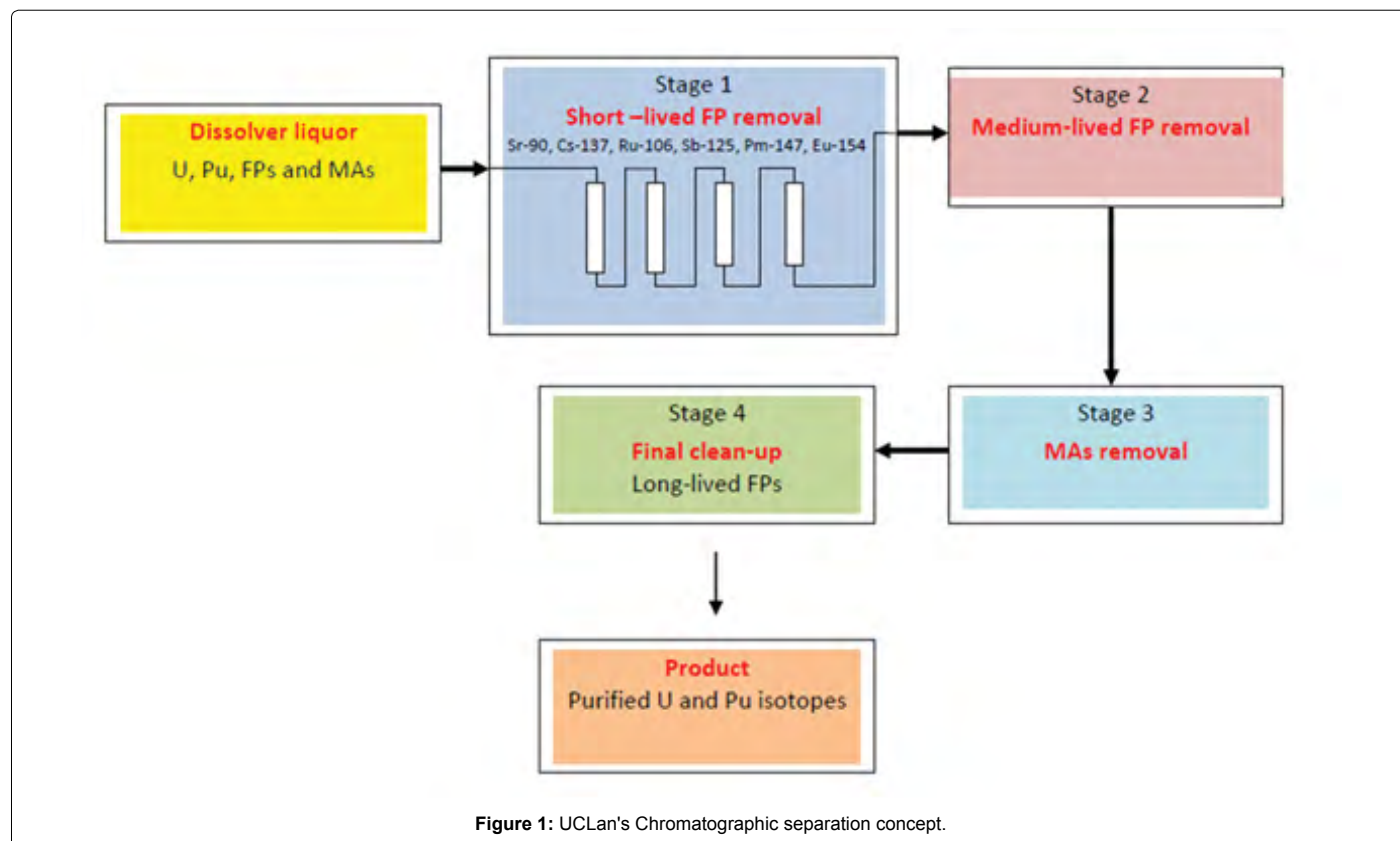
Dissolver liquor
U, Pu, FPs and MAs

Stage 1
Short –lived FP removal
Sr-90, Cs-137, Ru-106, Sb-125, Pm-147, Eu-154

Stage 2
Medium-lived FP removal

Stage 3
MAs removal

Stage 4
Final clean-up
Long-lived FPs

Product
Purified U and Pu isotopes

**Figure 1:** UCLan's Chromatographic separation concept.